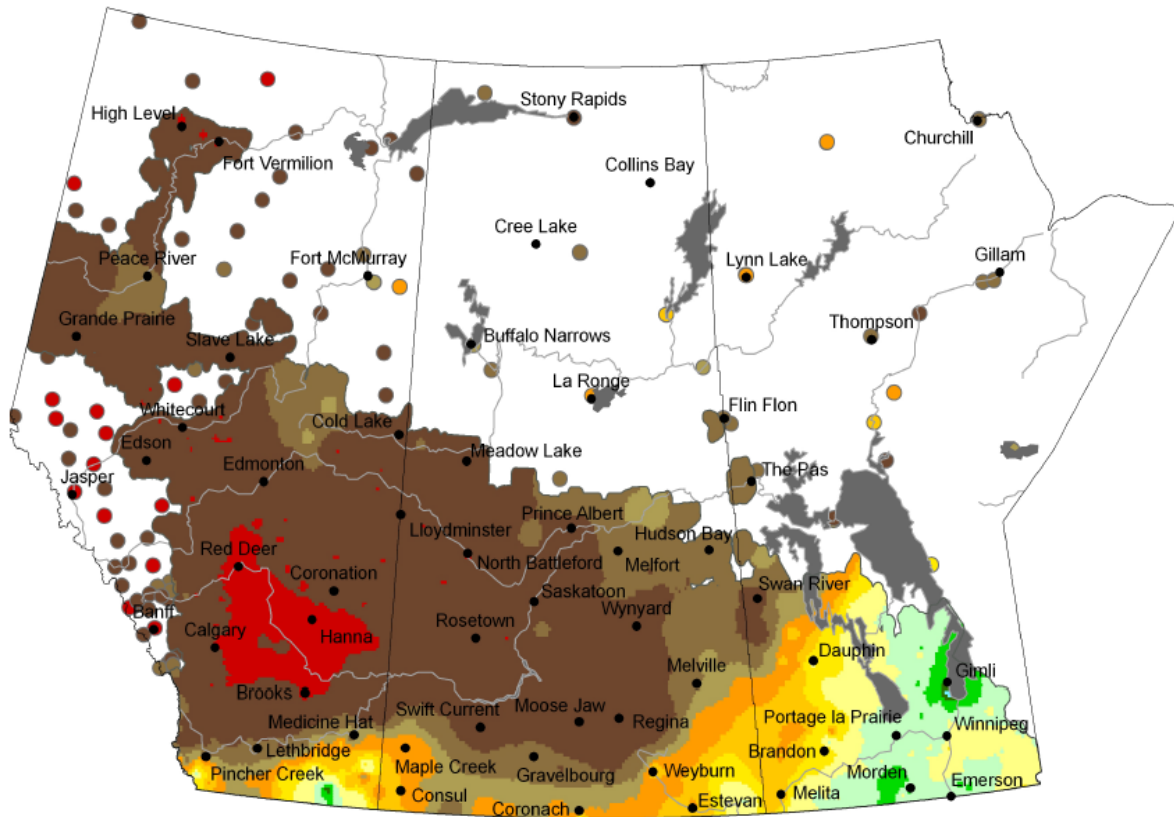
Stony Rapids
High Level
Fort Vermilion
Churchill
Collins Bay
Cree Lake
Gillam
Peace River
Fort McMurray
Lynn Lake
Thompson
Grande Prairie
Buffalo Narrows
Slave Lake
La Ronge
Whitecourt
Flin Flon
Cold Lake
Edson
Meadow Lake
Jasper
Edmonton
The Pas
Lloydminster
Prince Albert
Hudson Bay
Red Deer
North Battleford
Melfort
Coronation
Saskatoon
Swan River
Banff
Wynyard
Calgary
Hanna
Rosetown
Dauphin
Gimli
Melville
Brooks
Medicine Hat
Swift Current
Moose Jaw
Regina
Portage la Prairie
Winnipeg
Lethbridge
Brandon
Pincher Creek
Maple Creek
Gravelbourg
Weyburn
Morden
Emerson
Consul
Estevan
Melita
Coronach